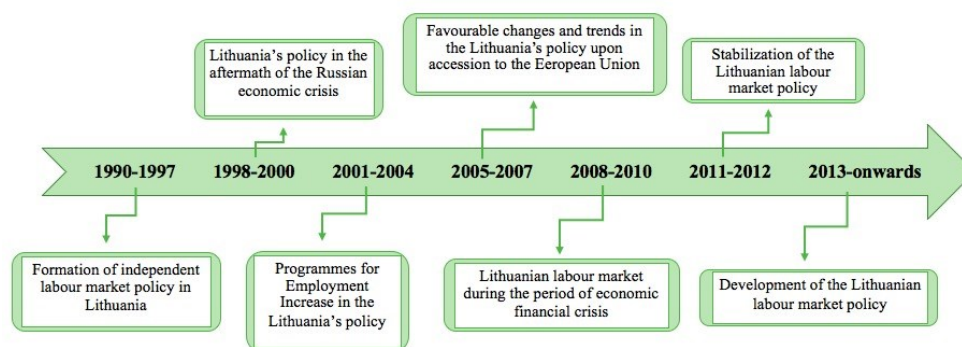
Lithuania's policy in the aftermath of the Russian economic crisis

Favourable changes and trends in the Lithuania's policy upon accession to the Eeropean Union

Stabilization of the Lithuanian labour market policy

1990-1997

1998-2000

2001-2004

2005-2007

2008-2010

2011-2012

2013-onwards

Formation of independent labour market policy in Lithuania

Programmes for Employment Increase in the Lithuania's policy

Lithuanian labour market during the period of economic financial crisis

Development of the Lithuanian labour market policy